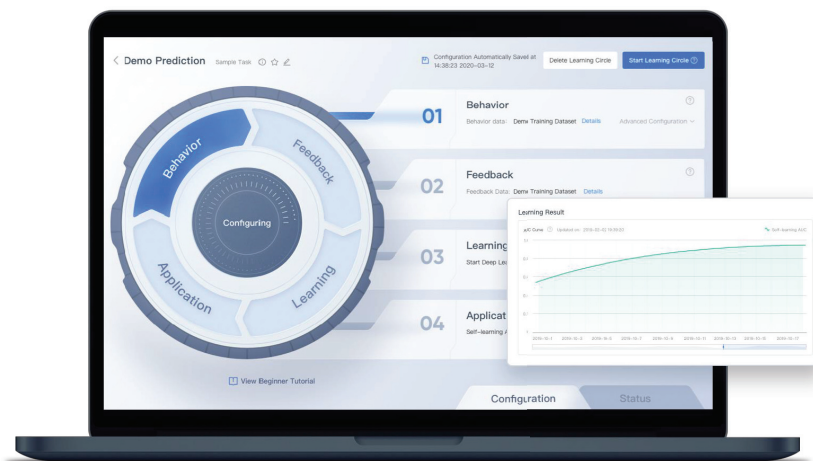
< Demo Prediction Sample Task

Configuration Automatically Saved at 14:38:23 2020-03-12

Delete Learning Circle

Start Learning Circle

Behavior

Feedback

Configuring

Application

Learning

01 Behavior

Behavior data: Demo Training Dataset Details

Advanced Configuration

02 Feedback

Feedback Data: Demo Training Dataset Details

03 Learning

Start Deep Le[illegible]

04 Applicat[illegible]

Self-learning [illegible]

View Beginner Tutorial

Configuration

Status

Learning Result

AUC Curve Updated on: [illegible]

Self-learning AUC